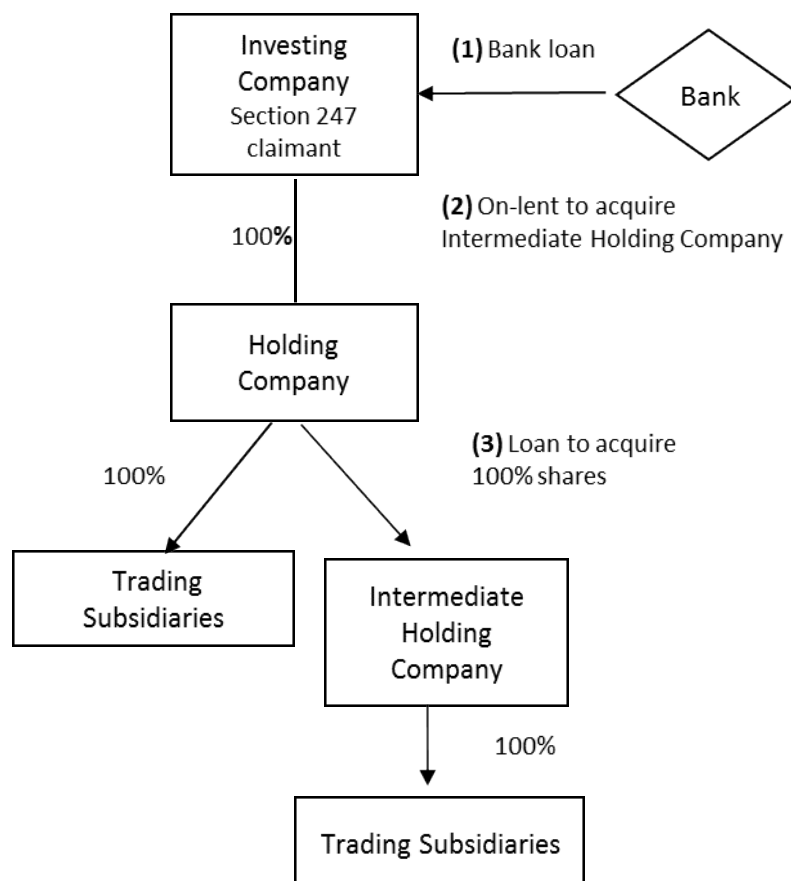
Investing Company Section 247 claimant

**(1)** Bank loan

Bank

**(2)** On-lent to acquire Intermediate Holding Company

100**%**

Holding Company

**(3)** Loan to acquire 100% shares

100%

Trading Subsidiaries

Intermediate Holding Company

100%

Trading Subsidiaries